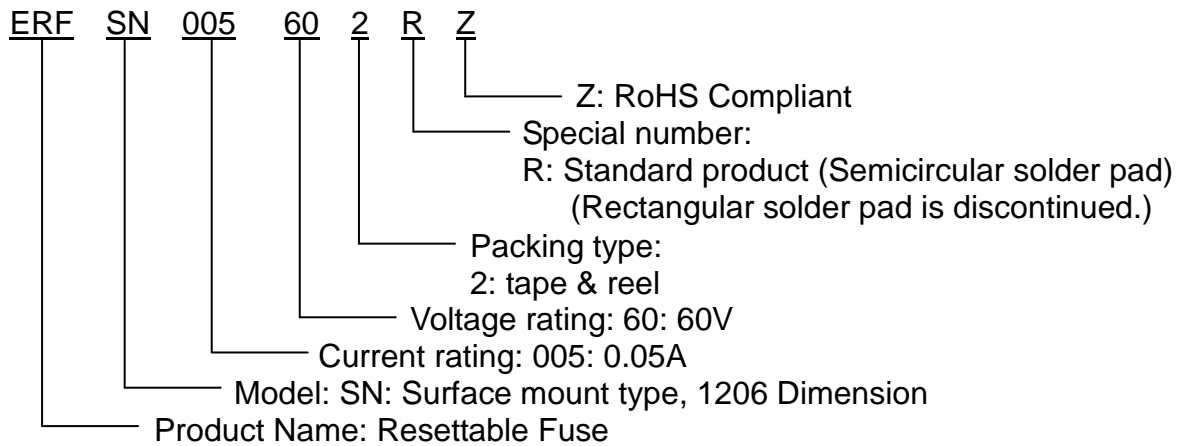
ERF SN 005 60 2 R Z

Z: RoHS Compliant

Special number:
R: Standard product (Semicircular solder pad)
(Rectangular solder pad is discontinued.)

Packing type:
2: tape & reel

Voltage rating: 60: 60V

Current rating: 005: 0.05A

Model: SN: Surface mount type, 1206 Dimension

Product Name: Resettable Fuse